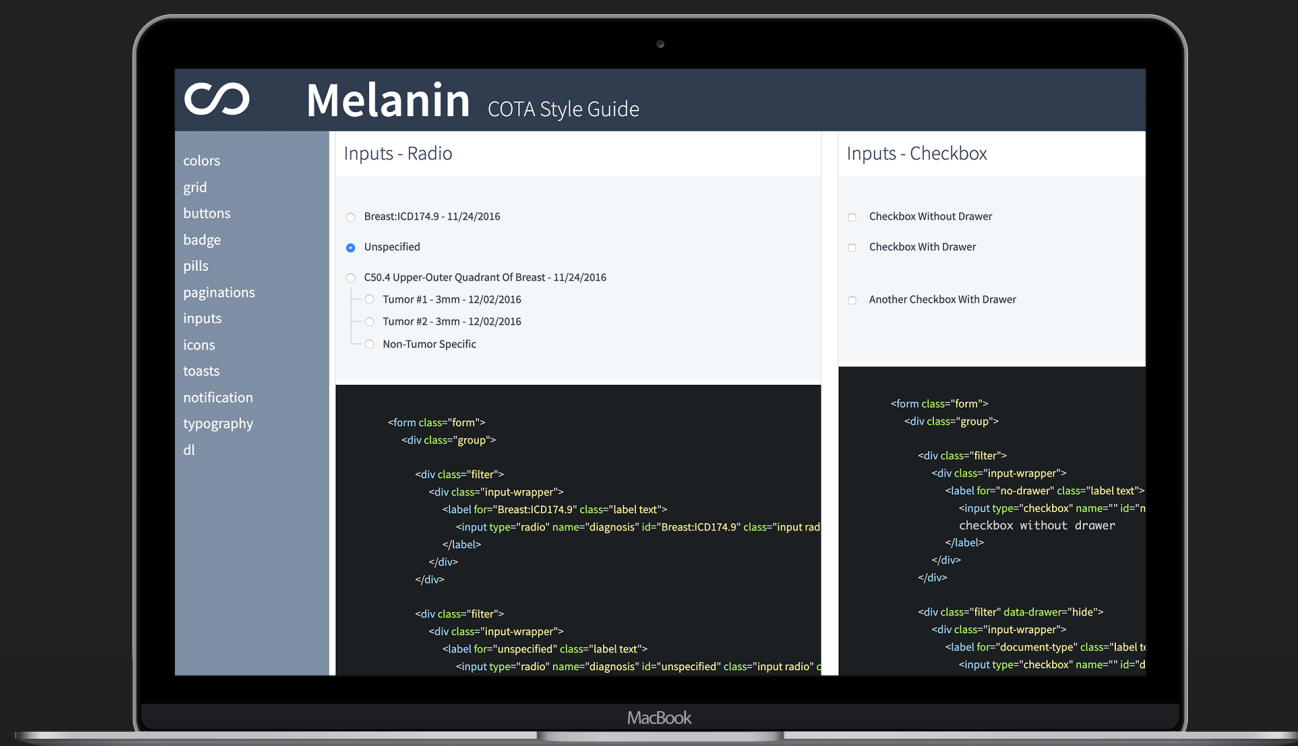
Melanin COTA Style Guide

colors
grid
buttons
badge
pills
paginations
inputs
icons
toasts
notification
typography
dl

Inputs - Radio

Breast:ICD174.9 - 11/24/2016
Unspecified
C50.4 Upper-Outer Quadrant Of Breast - 11/24/2016
Tumor #1 - 3mm - 12/02/2016
Tumor #2 - 3mm - 12/02/2016
Non-Tumor Specific

<form class="form">
<div class="group">
<div class="filter">
<div class="input-wrapper">
<label for="Breast:ICD174.9" class="label text">
<input type="radio" name="diagnosis" id="Breast:ICD174.9" class="input rad
</label>
</div>
</div>
<div class="filter">
<div class="input-wrapper">
<label for="unspecified" class="label text">
<input type="radio" name="diagnosis" id="unspecified" class="input radio" c

Inputs - Checkbox

Checkbox Without Drawer
Checkbox With Drawer
Another Checkbox With Drawer

<form class="form">
<div class="group">
<div class="filter">
<div class="input-wrapper">
<label for="no-drawer" class="label text">
<input type="checkbox" name="" id="n
checkbox without drawer
</label>
</div>
</div>
<div class="filter" data-drawer="hide">
<div class="input-wrapper">
<label for="document-type" class="label t
<input type="checkbox" name="" id="d

MacBook